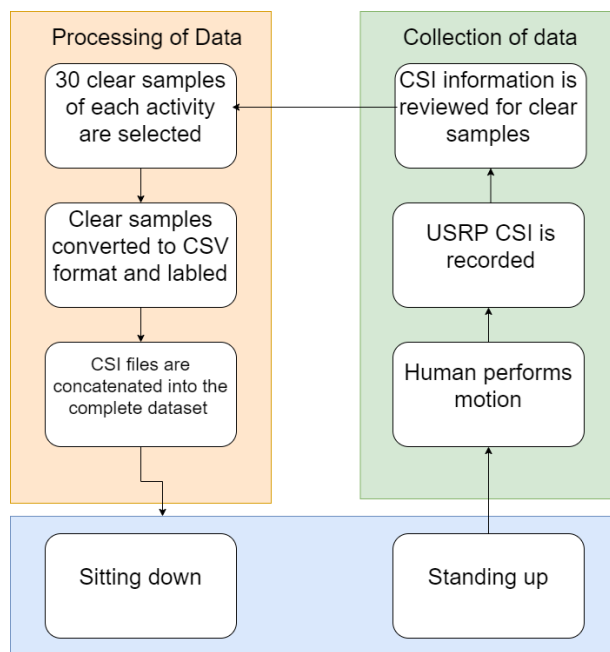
Processing of Data

30 clear samples of each activity are selected

Clear samples converted to CSV format and labled

CSI files are concatenated into the complete dataset

Collection of data

CSI information is reviewed for clear samples

USRP CSI is recorded

Human performs motion

Sitting down

Standing up